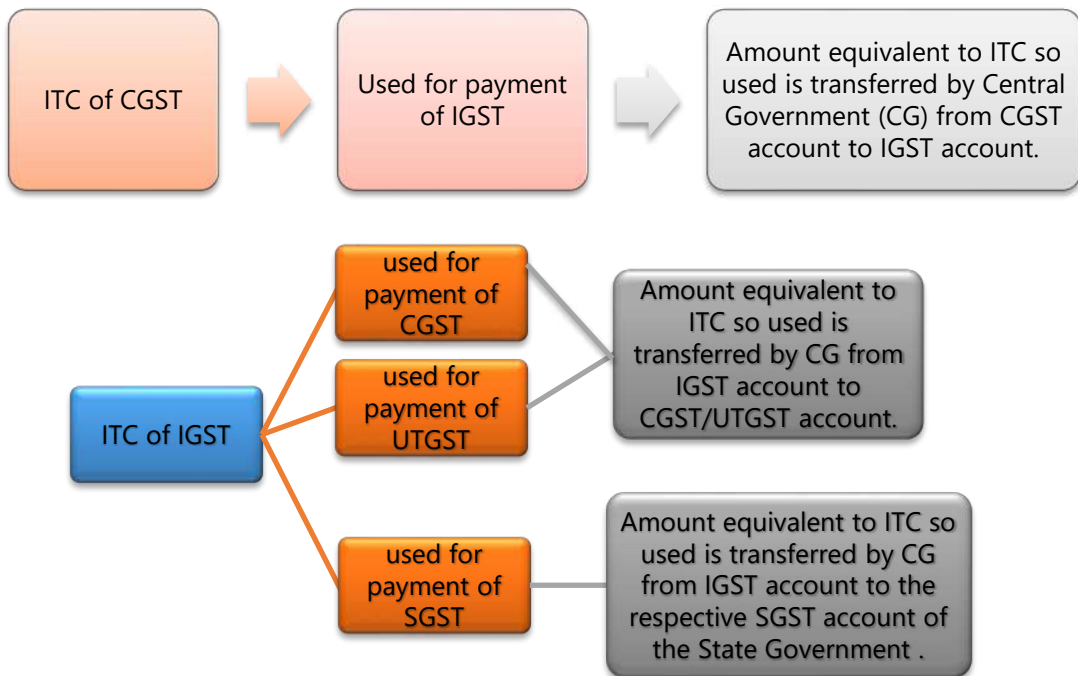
ITC of CGST

Used for payment of IGST

Amount equivalent to ITC so used is transferred by Central Government (CG) from CGST account to IGST account.

ITC of IGST

used for payment of CGST

used for payment of UTGST

Amount equivalent to ITC so used is transferred by CG from IGST account to CGST/UTGST account.

used for payment of SGST

Amount equivalent to ITC so used is transferred by CG from IGST account to the respective SGST account of the State Government .